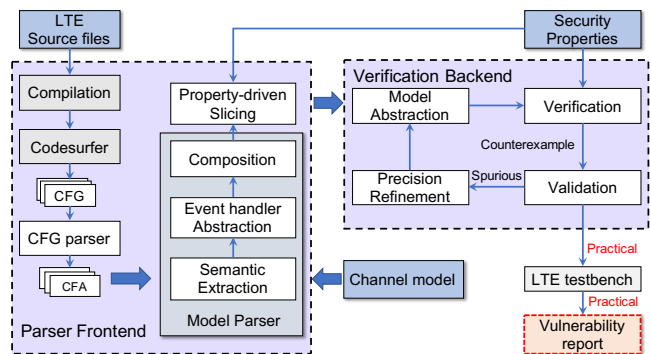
LTE Source files

Security Properties

Compilation

Codesurfer

CFG

CFG parser

CFA

Parser Frontend

Property-driven Slicing

Composition

Event handler Abstraction

Semantic Extraction

Model Parser

Channel model

Verification Backend

Model Abstraction

Verification

Counterexample

Precision Refinement

Spurious

Validation

Practical

LTE testbench

Practical

Vulnerability report